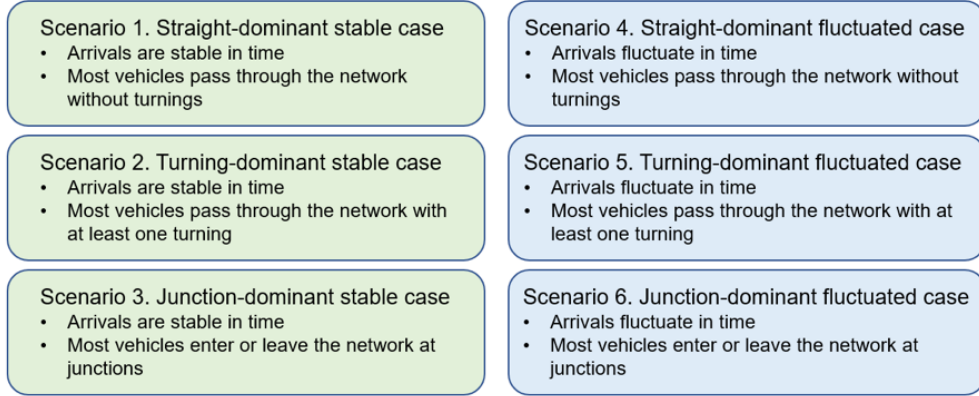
Scenario 1. Straight-dominant stable case
• Arrivals are stable in time
• Most vehicles pass through the network without turnings

Scenario 2. Turning-dominant stable case
• Arrivals are stable in time
• Most vehicles pass through the network with at least one turning

Scenario 3. Junction-dominant stable case
• Arrivals are stable in time
• Most vehicles enter or leave the network at junctions

Scenario 4. Straight-dominant fluctuated case
• Arrivals fluctuate in time
• Most vehicles pass through the network without turnings

Scenario 5. Turning-dominant fluctuated case
• Arrivals fluctuate in time
• Most vehicles pass through the network with at least one turning

Scenario 6. Junction-dominant fluctuated case
• Arrivals fluctuate in time
• Most vehicles enter or leave the network at junctions